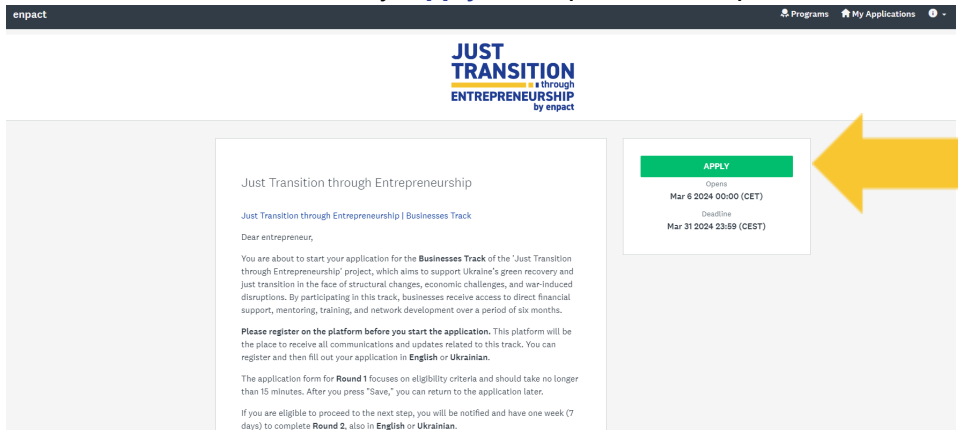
enpact

Programs  My Applications

JUST TRANSITION through ENTREPRENEURSHIP by enpact

Just Transition through Entrepreneurship

Just Transition through Entrepreneurship | Businesses Track

Dear entrepreneur,

You are about to start your application for the **Businesses Track** of the 'Just Transition through Entrepreneurship' project, which aims to support Ukraine's green recovery and just transition in the face of structural changes, economic challenges, and war-induced disruptions. By participating in this track, businesses receive access to direct financial support, mentoring, training, and network development over a period of six months.

**Please register on the platform before you start the application.** This platform will be the place to receive all communications and updates related to this track. You can register and then fill out your application in **English** or **Ukrainian**.

The application form for **Round 1** focuses on eligibility criteria and should take no longer than 15 minutes. After you press "Save," you can return to the application later.

If you are eligible to proceed to the next step, you will be notified and have one week (7 days) to complete **Round 2**, also in **English** or **Ukrainian**.

APPLY

Opens
Mar 6 2024 00:00 (CET)

Deadline
Mar 31 2024 23:59 (CEST)